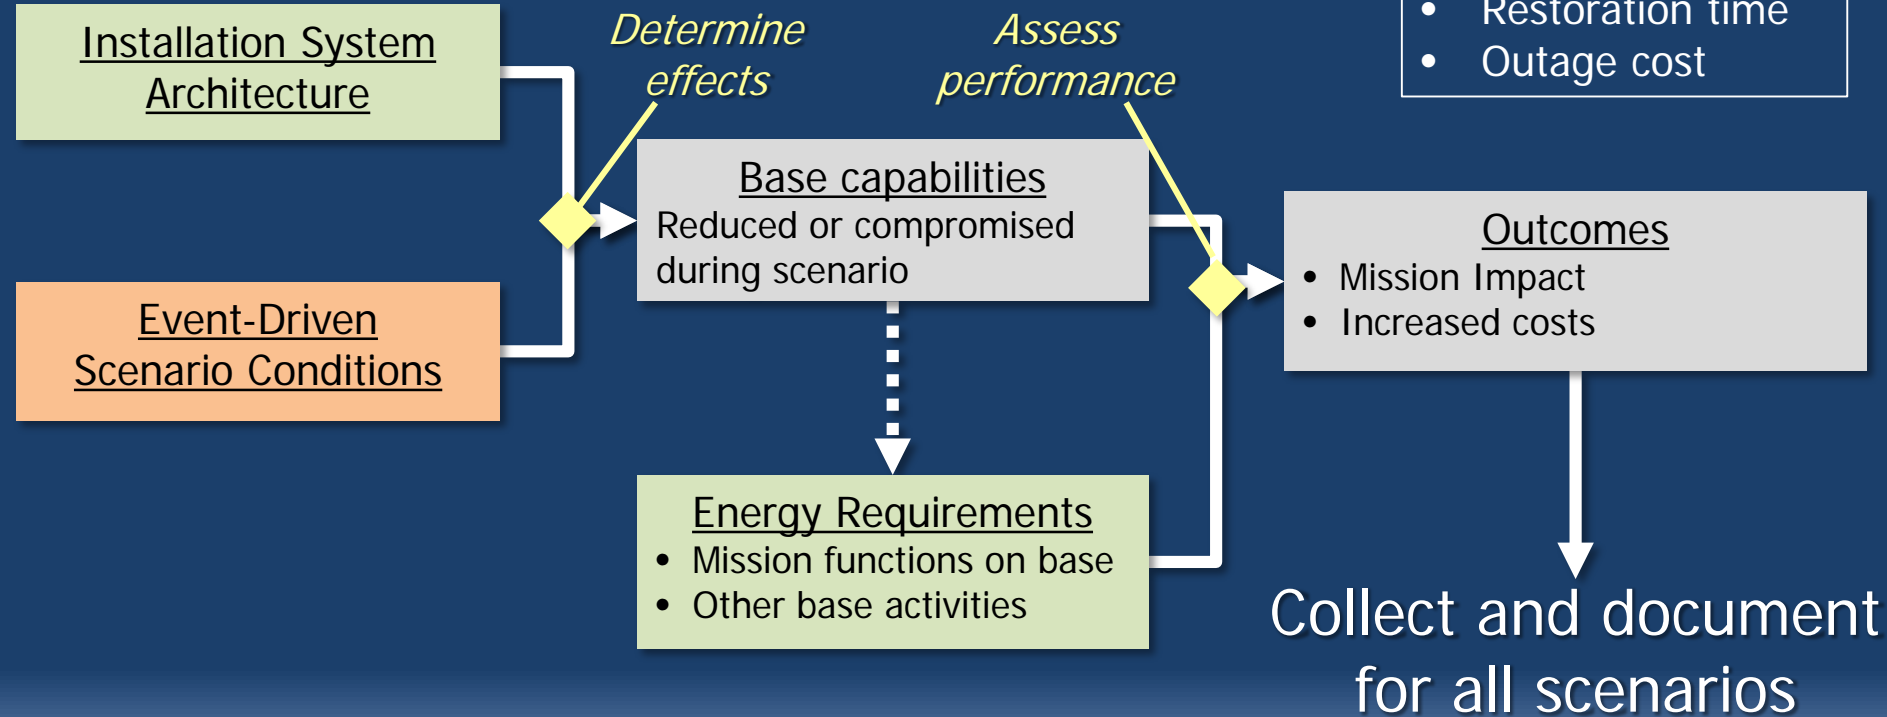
Installation System Architecture

Event-Driven Scenario Conditions

Determine effects

Assess performance

• Restoration time
• Outage cost

Base capabilities
Reduced or compromised during scenario

Outcomes
• Mission Impact
• Increased costs

Energy Requirements
• Mission functions on base
• Other base activities

Collect and document for all scenarios